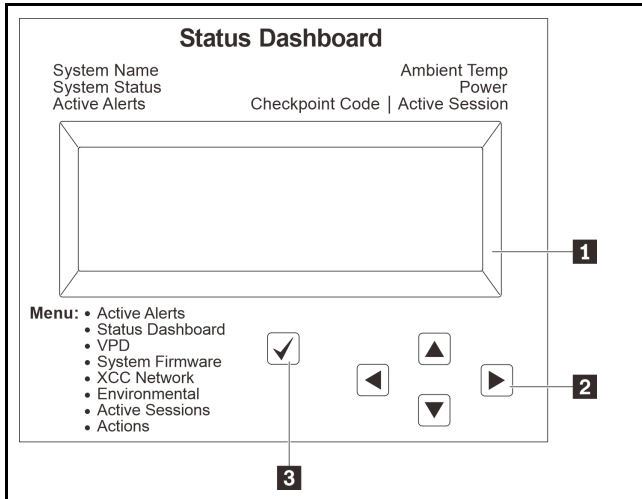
Status Dashboard

System Name
System Status
Active Alerts

Ambient Temp
Power
Checkpoint Code | Active Session

1

Menu: • Active Alerts
• Status Dashboard
• VPD
• System Firmware
• XCC Network
• Environmental
• Active Sessions
• Actions

2

3